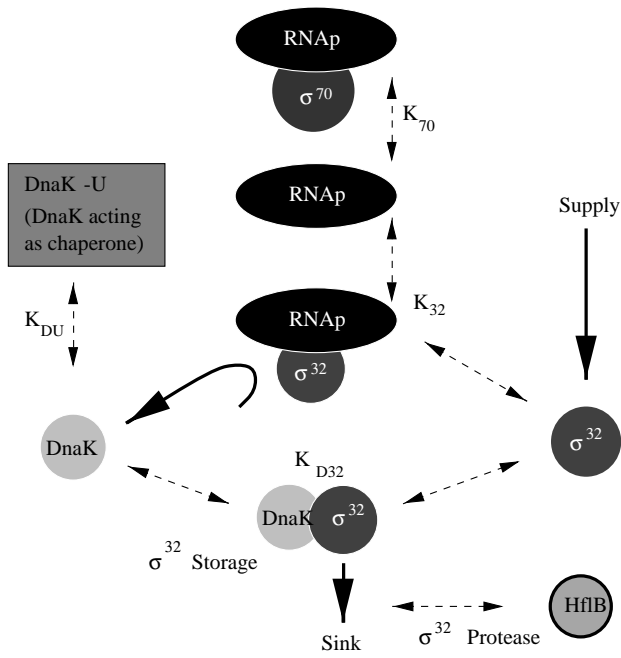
RNAp
$\sigma^{70}$
$K_{70}$
DnaK -U (DnaK acting as chaperone)
RNAp
Supply
$K_{DU}$
RNAp
$K_{32}$
$\sigma^{32}$
DnaK
$\sigma^{32}$
$K_{D32}$
DnaK
$\sigma^{32}$
$\sigma^{32}$ Storage
HflB
Sink
$\sigma^{32}$ Protease